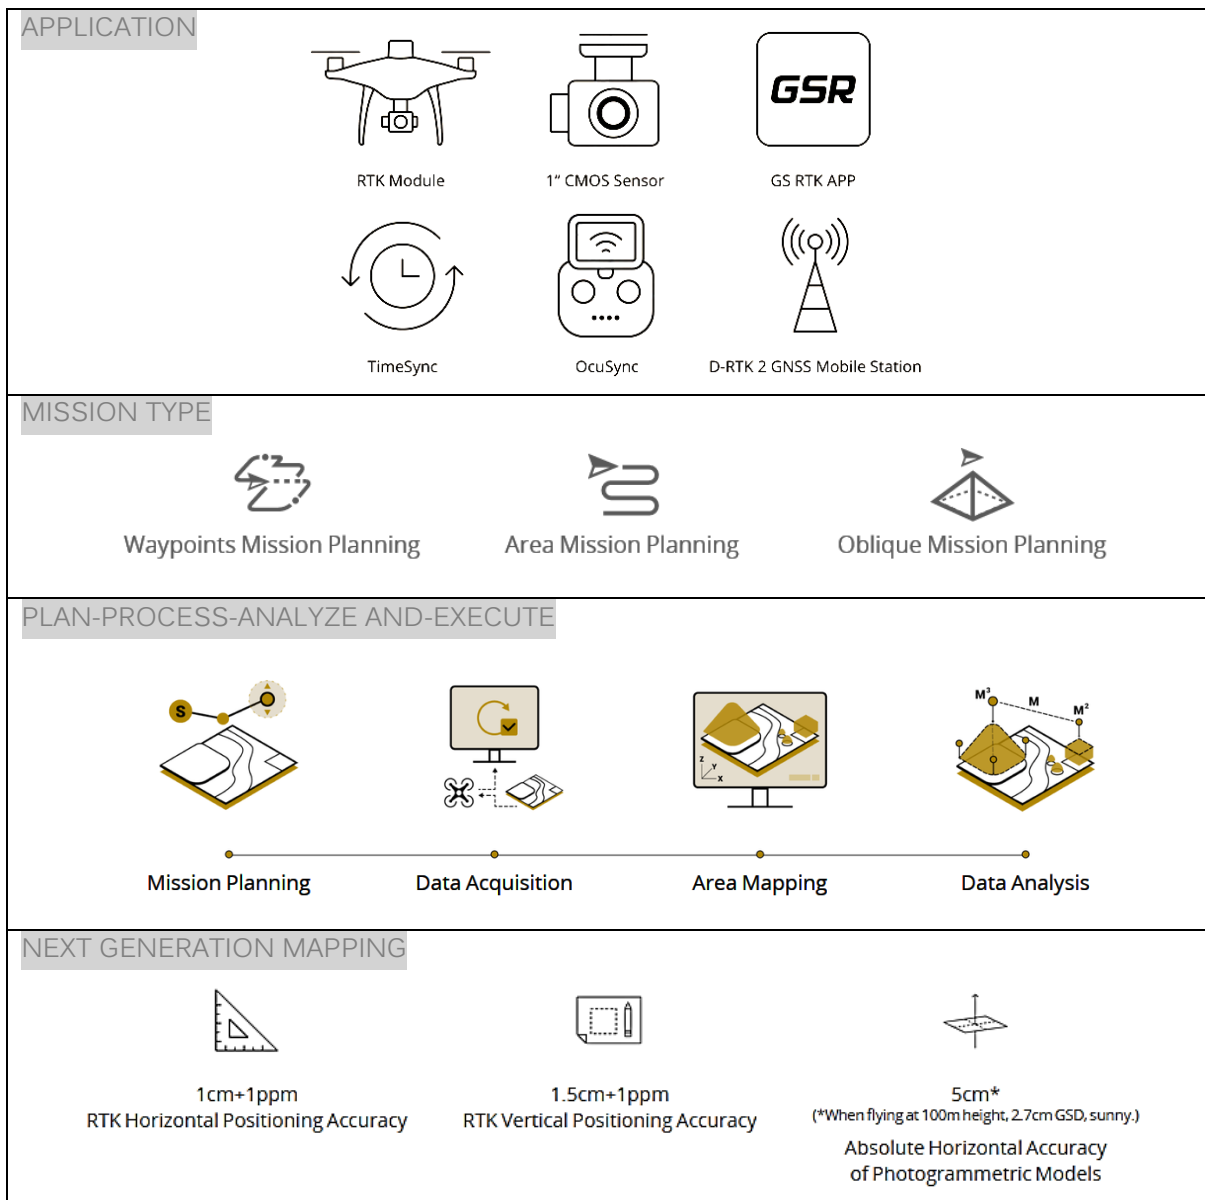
APPLICATION

GSR

RTK Module

1" CMOS Sensor

GS RTK APP

TimeSync

OcuSync

D-RTK 2 GNSS Mobile Station

MISSION TYPE

Waypoints Mission Planning

Area Mission Planning

Oblique Mission Planning

PLAN-PROCESS-ANALYZE AND-EXECUTE

S

M³ M M²

Mission Planning

Data Acquisition

Area Mapping

Data Analysis

NEXT GENERATION MAPPING

1cm+1ppm
RTK Horizontal Positioning Accuracy

1.5cm+1ppm
RTK Vertical Positioning Accuracy

5cm*
(*When flying at 100m height, 2.7cm GSD, sunny.)
Absolute Horizontal Accuracy
of Photogrammetric Models